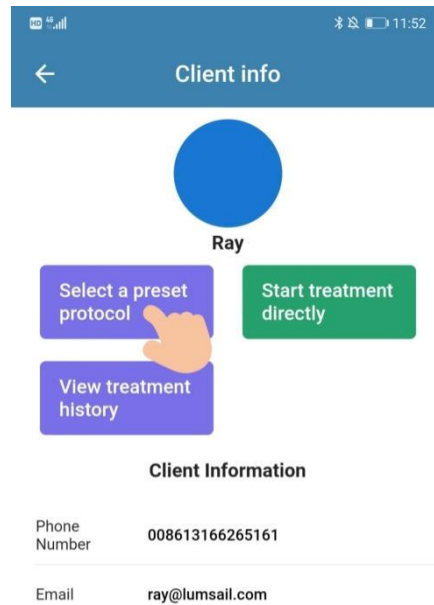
HD 4G 11:52

←
Client info

Ray

Select a preset protocol

Start treatment directly

View treatment history

Client Information

| Phone Number | 008613166265161 |
|---|---|
| Email | ray@lumsail.com |